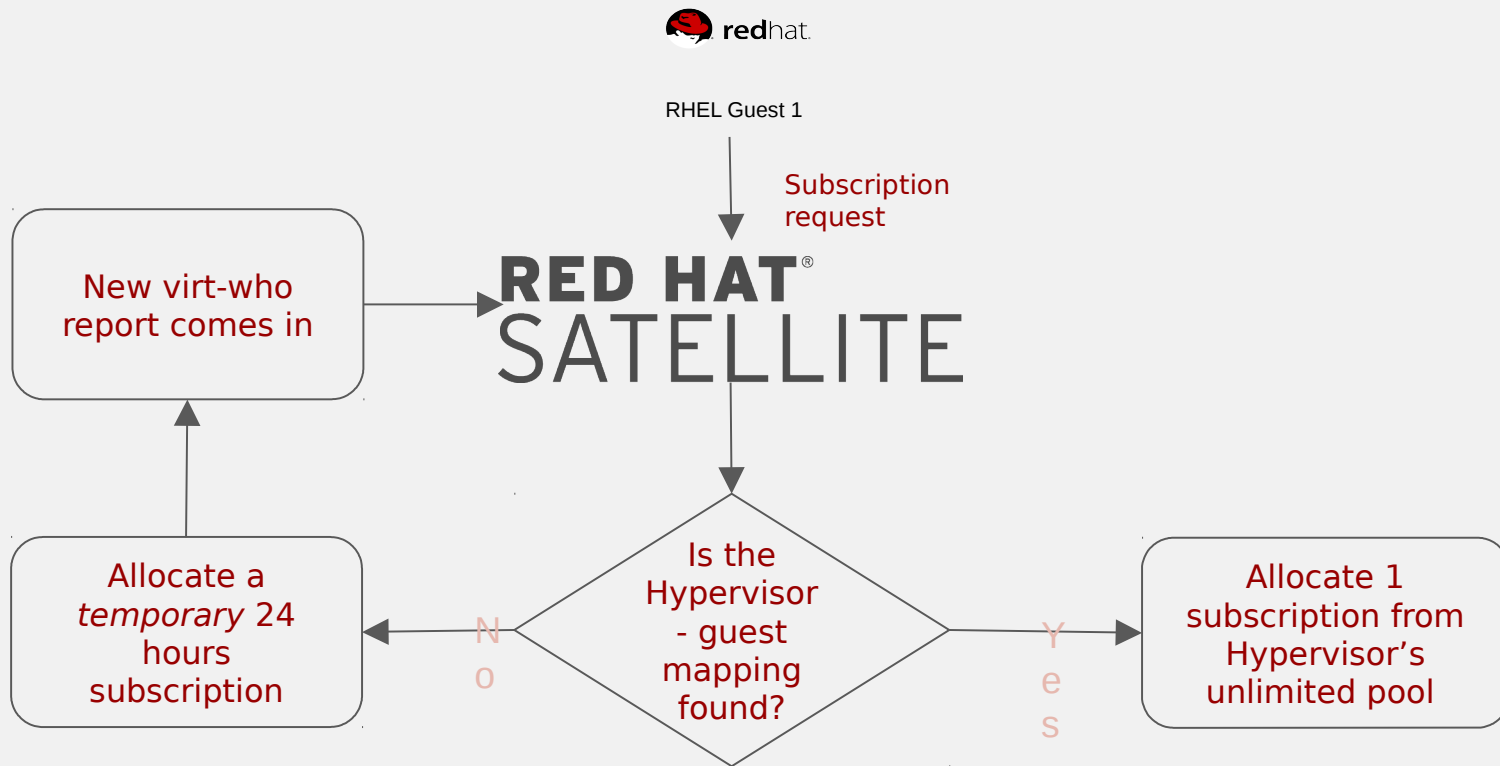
redhat.

RHEL Guest 1

Subscription request

New virt-who report comes in

RED HAT® SATELLITE

Allocate a *temporary* 24 hours subscription

No

Is the Hypervisor - guest mapping found?

Yes

Allocate 1 subscription from Hypervisor’s unlimited pool